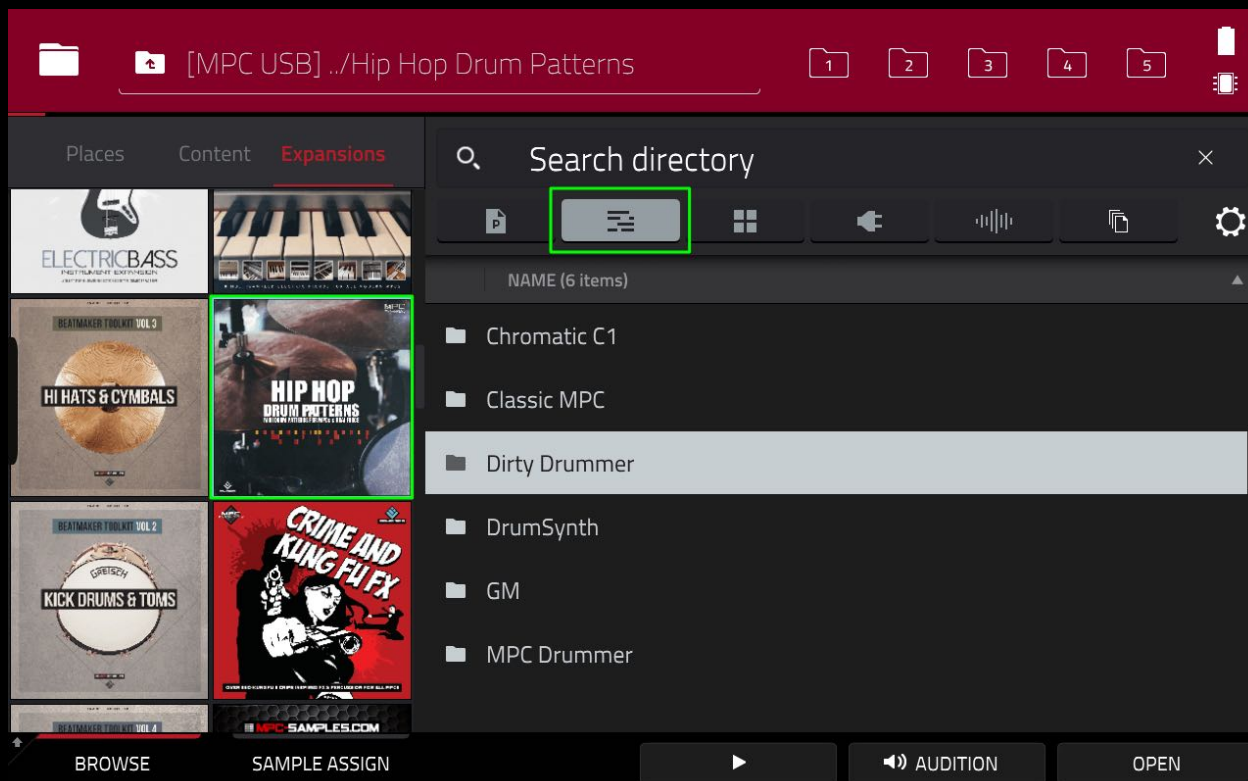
[MPC USB] ../Hip Hop Drum Patterns

1 2 3 4 5

Places Content Expansions

Search directory

ELECTRICBASS
INSTRUMENT EXPANSION

BEATMAKER TOOLKIT VOL 3
HI HATS & CYMBALS

HIP HOP
DRUM PATTERNS

BEATMAKER TOOLKIT VOL 2
KICK DRUMS & TOMS

CRIME AND KUNG FU FX

BEATMAKER TOOLKIT VOL 4

MPC-SAMPLES.COM

NAME (6 items)

Chromatic C1
Classic MPC
Dirty Drummer
DrumSynth
GM
MPC Drummer

BROWSE SAMPLE ASSIGN AUDITION OPEN